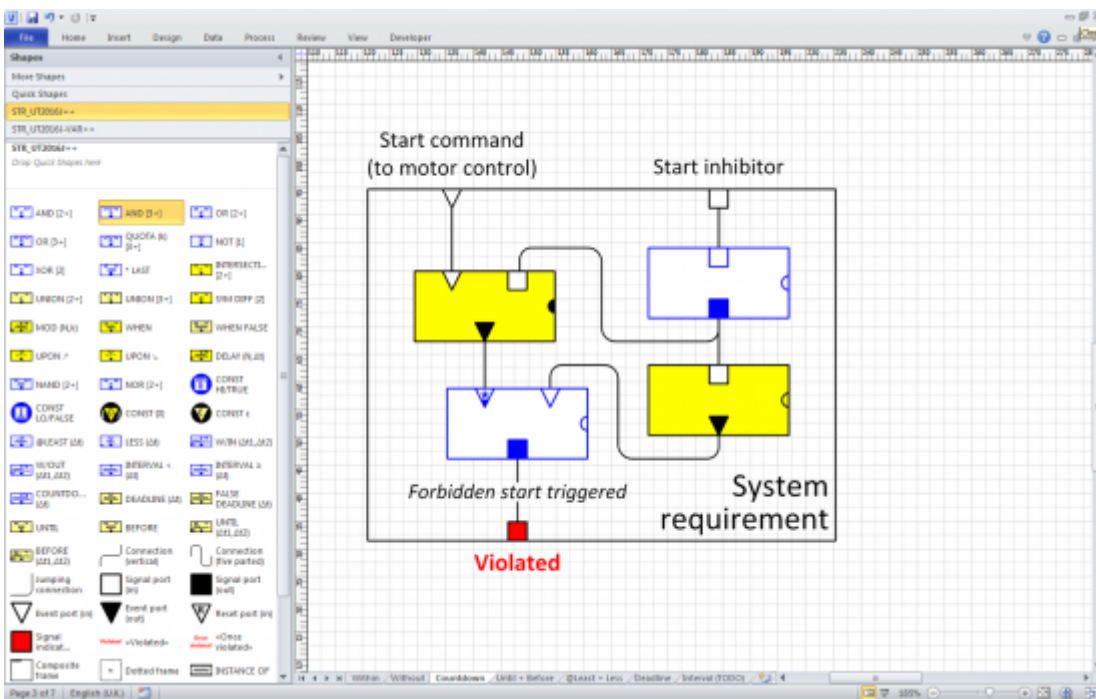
File Home Insert Design Data Process Review View Developer

Shapes
More Shapes
Quick Shapes
STR_UT2016I++
STR_UT2016I-VAR++
STR_UT2016I++
Drop Quick Shapes here

AND [2+]
AND [3+]
OR [2+]
OR [3+]
QUOTA (k) [2+]
NOT [1]
XOR [2]
* LAST
INTERSECTI... [2+]
UNION [2+]
UNION [3+]
SYM DIFF [2]
MOD (N,k)
WHEN
WHEN FALSE
UPON ↗
UPON ↘
DELAY (Δt)
NAND [2+]
NOR [2+]
CONST HI/TRUE
CONST LO/FALSE
CONST (0)
CONST ε
@LEAST (Δt)
LESS (Δt)
W/IN (Δt1,Δt2)
W/OUT (Δt1,Δt2)
INTERVAL <(Δt)
INTERVAL ≥ (Δt)
COUNTDO... (Δt)
DEADLINE (Δt)
FALSE DEADLINE (Δt)
UNTIL
BEFORE
UNTIL (Δt1,Δt2)
BEFORE (Δt1,Δt2)
Connection (vertical)
Connection (five parted)
Jumping connection
Signal port (in)
Signal port (out)
Event port (in)
Event port (out)
Reset port (in)
Signal indicat...
Violated «Violated»
Once violated «Once violated»
Composite frame
Dotted frame
INSTANCE OF

Start command
(to motor control)
Start inhibitor
Forbidden start triggered
System requirement
Violated

Within Without Countdown Until + Before @Least + Less Deadline Interval (TODO)
Page 3 of 7 English (U.K.) 105%